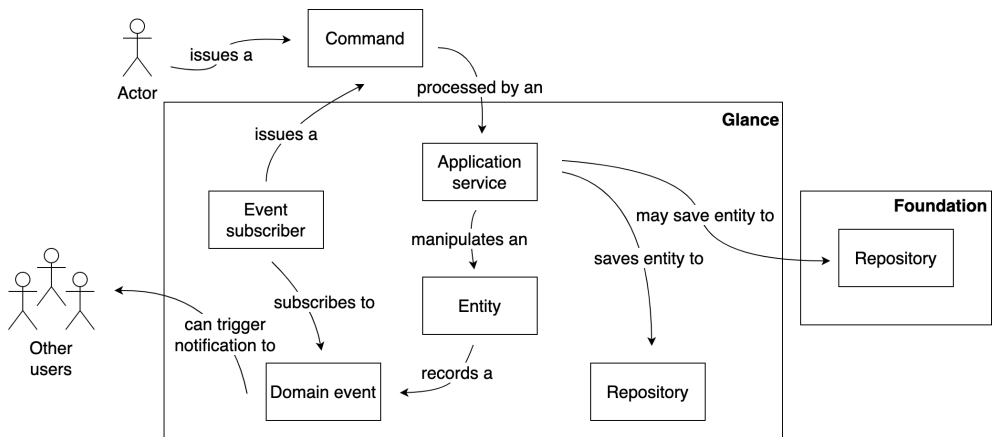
Actor

issues a

Command

processed by an

Glance

issues a

Application service

Event subscriber

may save entity to

Foundation

manipulates an

saves entity to

Repository

subscribes to

Entity

can trigger notification to

Other users

records a

Domain event

Repository